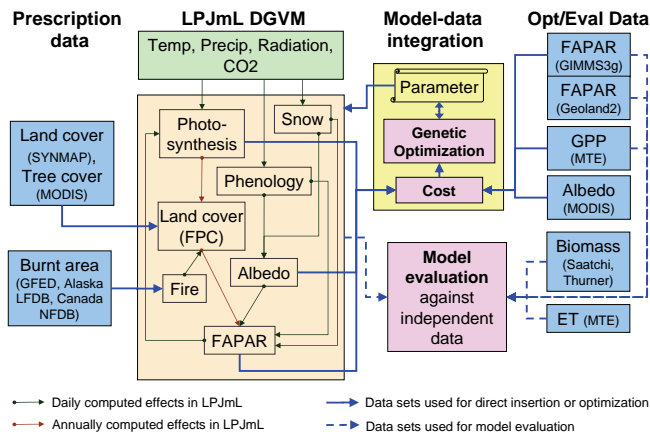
Prescription data

LPJmL DGVM

Model-data integration

Opt/Eval Data

Temp, Precip, Radiation, CO2

Land cover (SYNMAP), Tree cover (MODIS)

Burnt area (GFED, Alaska LFDB, Canada NFDB)

Photo-synthesis

Snow

Phenology

Land cover (FPC)

Fire

Albedo

FAPAR

Parameter

Genetic Optimization

Cost

Model evaluation against independent data

FAPAR (GIMMS3g)

FAPAR (Geoland2)

GPP (MTE)

Albedo (MODIS)

Biomass (Saatchi, Thurner)

ET (MTE)

Daily computed effects in LPJmL

Annually computed effects in LPJmL

Data sets used for direct insertion or optimization

Data sets used for model evaluation